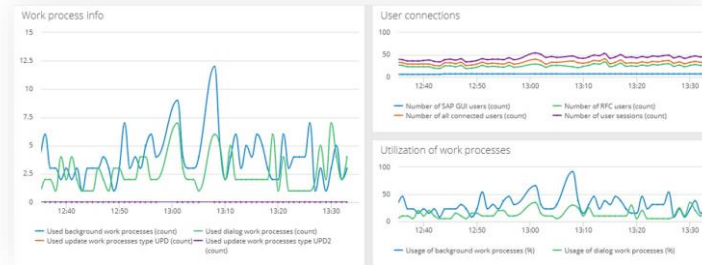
Work process info

15
12.5
10
7.5
5
2.5
0

12:40 12:50 13:00 13:10 13:20 13:30

Used background work processes (count)
Used dialog work processes (count)
Used update work processes type UPD (count)
Used update work processes type UPD2 (count)

User connections

100
50
0

12:40 12:50 13:00 13:10 13:20 13:30

Number of SAP GUI users (count)
Number of RFC users (count)
Number of all connected users (count)
Number of user sessions (count)

Utilization of work processes

100
50
0

12:40 12:50 13:00 13:10 13:20 13:30

Usage of background work processes (%)
Usage of dialog work processes (%)